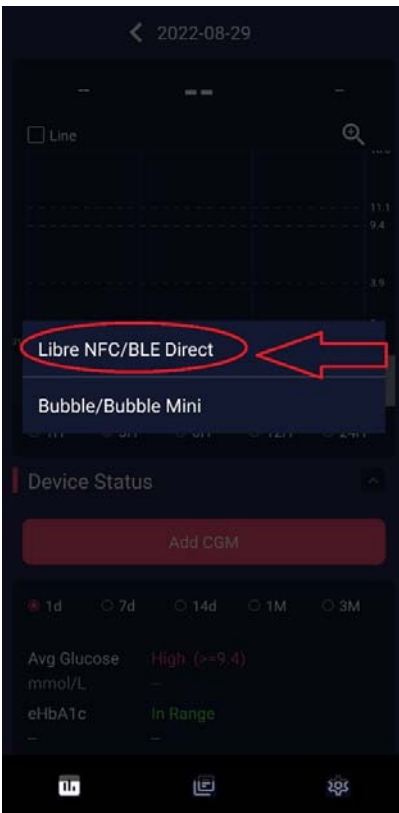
< 2022-08-29

–

– –

–

Line

11.1

9.4

3.9

Libre NFC/BLE Direct

Bubble/Bubble Mini

1H 3H 6H 12H 24H

Device Status

Add CGM

1d 7d 14d 1M 3M

Avg Glucose
mmol/L
–

High (>=9.4)
–

eHbA1c
–

In Range
–